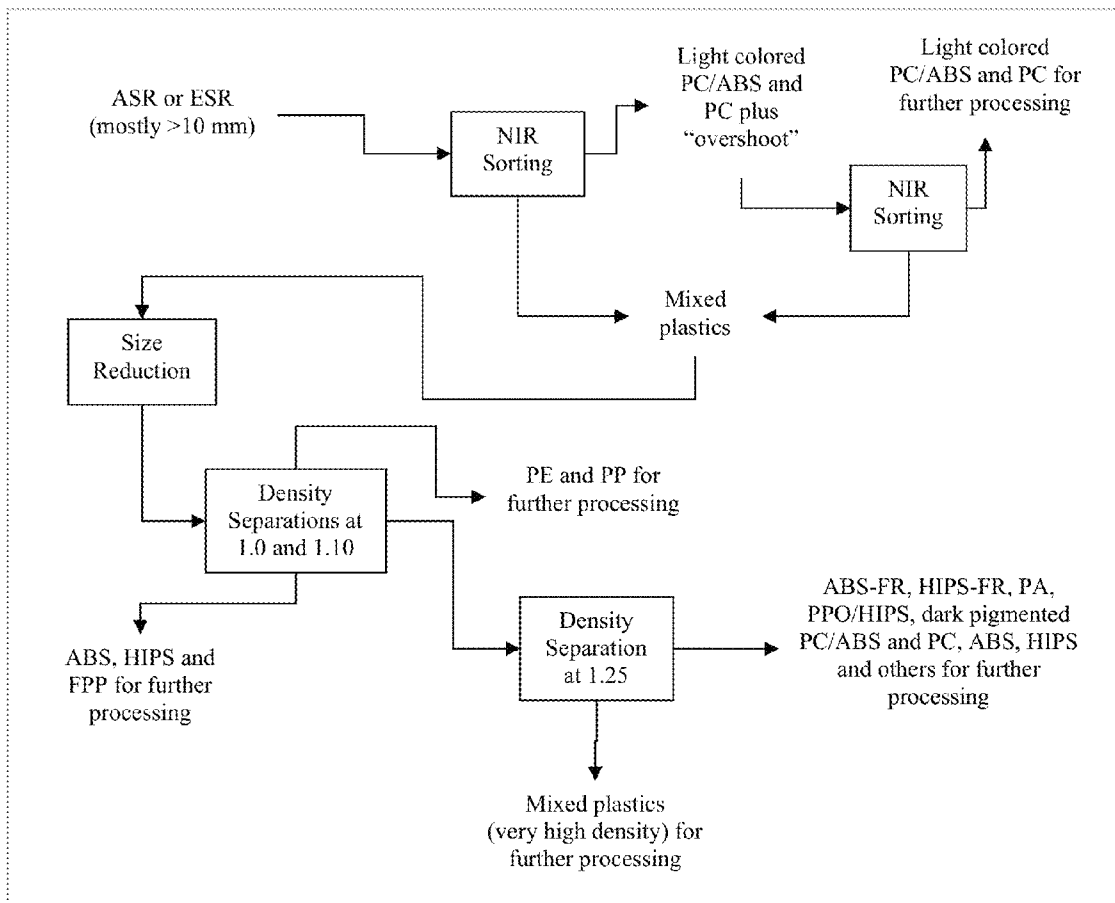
ASR or ESR (mostly >10 mm)

NIR Sorting

Light colored PC/ABS and PC plus "overshoot"

Light colored PC/ABS and PC for further processing

NIR Sorting

Mixed plastics

Size Reduction

Density Separations at 1.0 and 1.10

PE and PP for further processing

ABS, HIPS and FPP for further processing

Density Separation at 1.25

ABS-FR, HIPS-FR, PA, PPO/HIPS, dark pigmented PC/ABS and PC, ABS, HIPS and others for further processing

Mixed plastics (very high density) for further processing